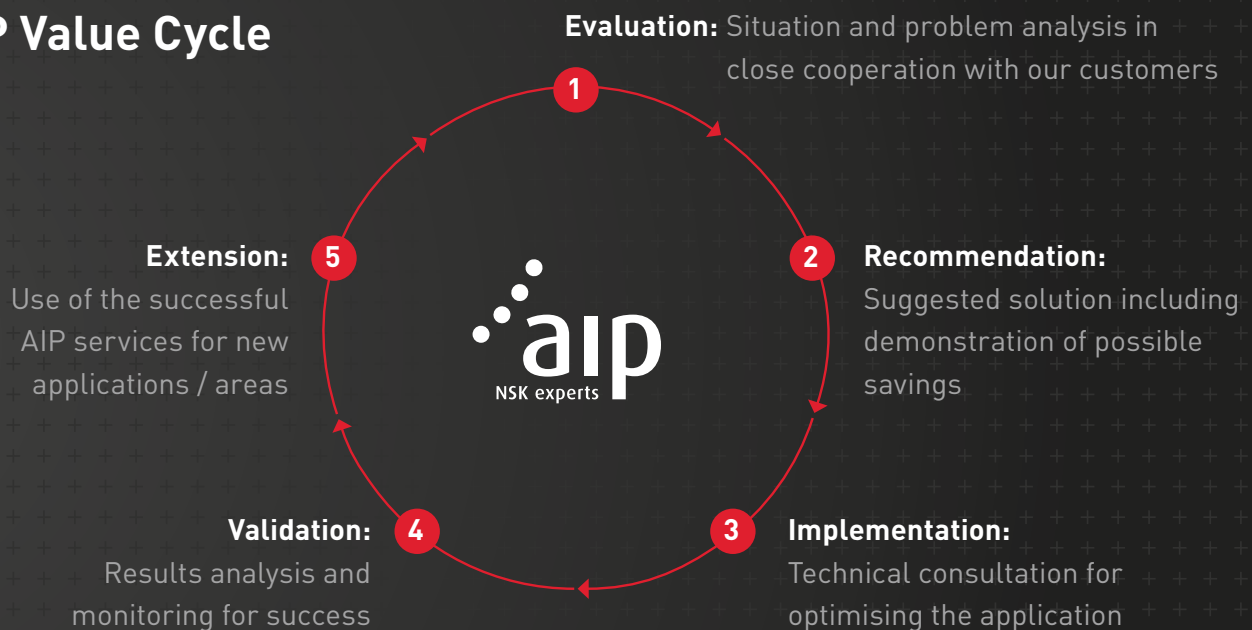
P Value Cycle

1

Evaluation: Situation and problem analysis in close cooperation with our customers

2

Recommendation: Suggested solution including demonstration of possible savings

3

Implementation: Technical consultation for optimising the application

4

Validation: Results analysis and monitoring for success

5

Extension: Use of the successful AIP services for new applications / areas

aip NSK experts